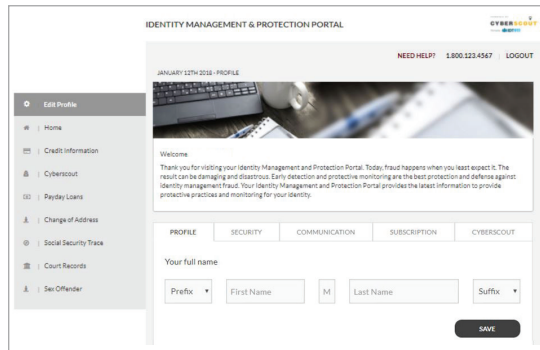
IDENTITY MANAGEMENT & PROTECTION PORTAL

CYBERSCOUT

NEED HELP? 1.800.123.4567 | LOGOUT

JANUARY 12TH 2018 - PROFILE

Edit Profile

Home

Credit Information

Cyberscout

Payday Loans

Change of Address

Social Security Trace

Court Records

Sex Offender

Welcome

Thank you for visiting your Identity Management and Protection Portal. Today, fraud happens when you least expect it. The result can be damaging and disastrous. Early detection and protective monitoring are the best protection and defense against identity management fraud. Your Identity Management and Protection Portal provides the latest information to provide protective practices and monitoring for your identity.

PROFILE | SECURITY | COMMUNICATION | SUBSCRIPTION | CYBERSCOUT

Your full name

Prefix | First Name | M | Last Name | Suffix

SAVE